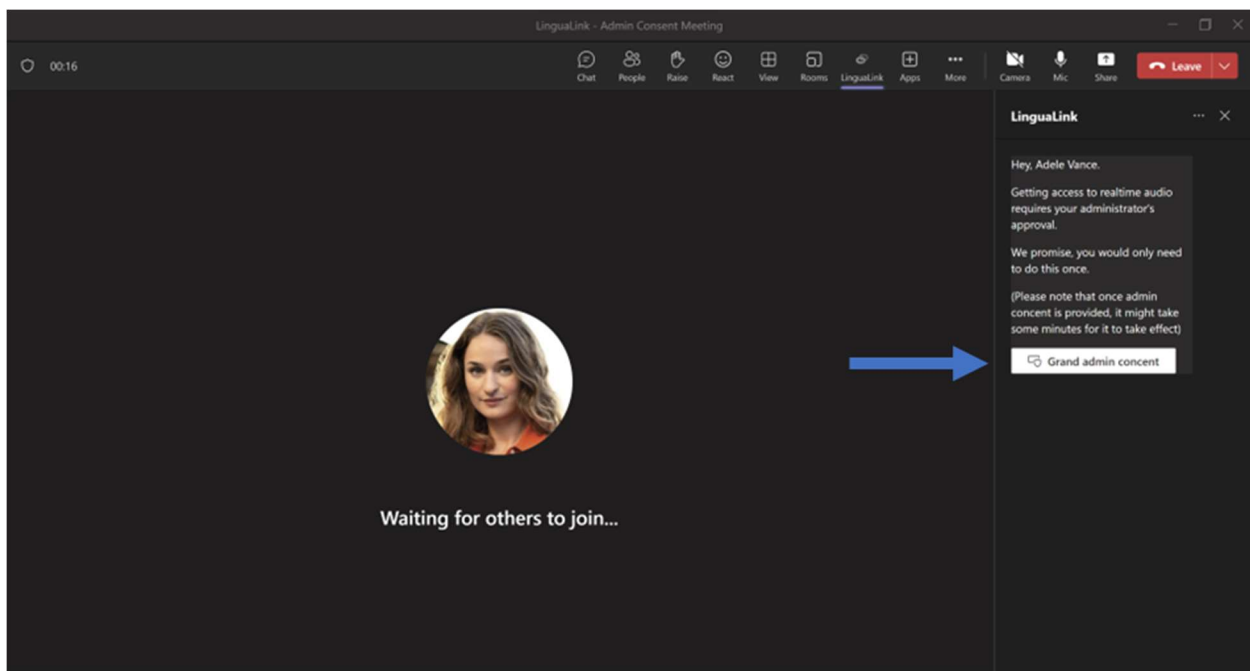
LinguaLink - Admin Consent Meeting

00:16

Chat People Raise React View Rooms LinguaLink Apps More Camera Mic Share Leave

LinguaLink

Hey, Adele Vance.

Getting access to realtime audio requires your administrator's approval.

We promise, you would only need to do this once.

(Please note that once admin concent is provided, it might take some minutes for it to take effect)

Grand admin concent

Waiting for others to join...